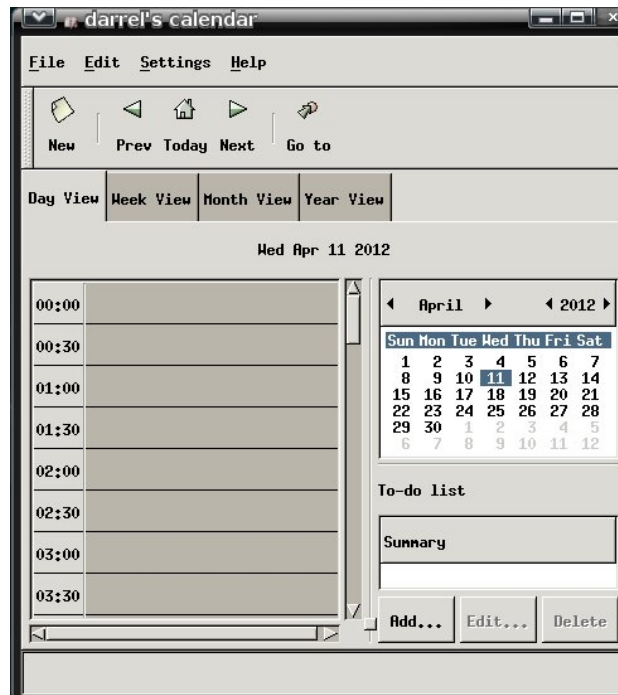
darrel's calendar

File Edit Settings Help

New Prev Today Next Go to

Day View Week View Month View Year View

Wed Apr 11 2012

00:00
00:30
01:00
01:30
02:00
02:30
03:00
03:30

April 2012

| Sun | Mon | Tue | Wed | Thu | Fri | Sat |
|---|---|---|---|---|---|---|
| 1 | 2 | 3 | 4 | 5 | 6 | 7 |
| 8 | 9 | 10 | 11 | 12 | 13 | 14 |
| 15 | 16 | 17 | 18 | 19 | 20 | 21 |
| 22 | 23 | 24 | 25 | 26 | 27 | 28 |
| 29 | 30 | 1 | 2 | 3 | 4 | 5 |
| 6 | 7 | 8 | 9 | 10 | 11 | 12 |

To-do list

Summary

Add... Edit... Delete